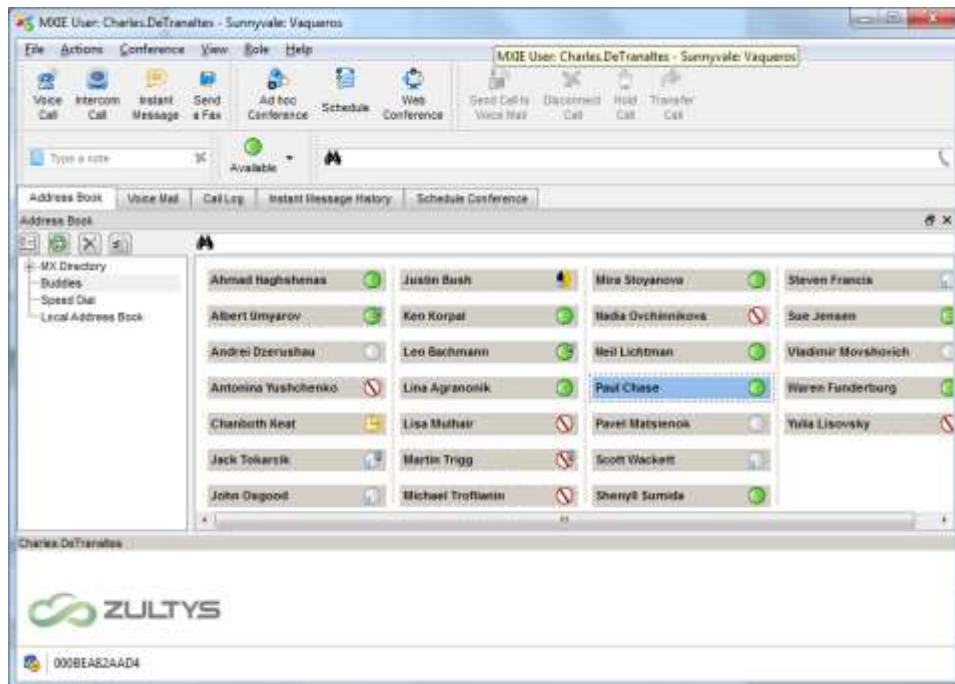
MXIE User: Charles.DeTranaltes - Sunnyvale: Vaqueros

File Actions Conference View Role Help

MXIE User: Charles.DeTranaltes - Sunnyvale: Vaqueros

Voice Call | Intercom Call | Instant Message | Send a Fax | Ad hoc Conference | Schedule | Web Conference | Send Call to Voice Mail | Disconnect Call | Hold Call | Transfer Call

Type a note

Available

Address Book | Voice Mail | Call Log | Instant Message History | Schedule Conference

Address Book

MX Directory
Buddies
Speed Dial
Local Address Book

| | | | |
|---|---|---|---|
| Ahmad Haghshenas | Justin Bush | Mira Stoyanova | Steven Francis |
| Albert Umyarov | Ken Korpal | Nadia Ovchinnikova | Sue Jensen |
| Andrei Dzerushau | Leo Bachmann | Neil Lichtman | Vladimir Movshovich |
| Antonina Yushchenko | Lina Agranonik | Paul Chase | Waren Funderburg |
| Chanboth Keat | Lisa Muthair | Pavel Matsienok | Yulia Lisovsky |
| Jack Tokarsik | Martin Trigg | Scott Wackett | |
| John Osgood | Michael Troftwin | Sherryll Sumida | |

Charles.DeTranaltes

ZULTYS

000BEA82AAD4